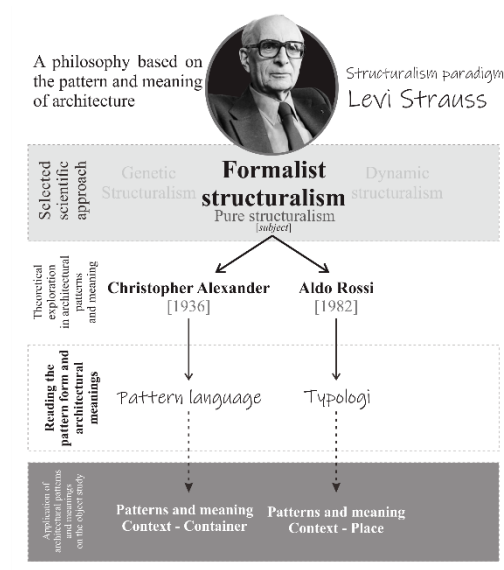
A philosophy based on the pattern and meaning of architecture

Structuralism paradigm
Levi Strauss

Selected scientific approach

Genetic Structuralism

Formalist structuralism
Pure structuralism
[subject]

Dynamic structuralism

Theoretical exploration in architectural patterns and meaning

Christopher Alexander
[1936]

Aldo Rossi
[1982]

Reading the pattern form and architectural meanings

Pattern language

Typologi

Application of architectural patterns and meanings on the object study

Patterns and meaning
Context - Container

Patterns and meaning
Context - Place